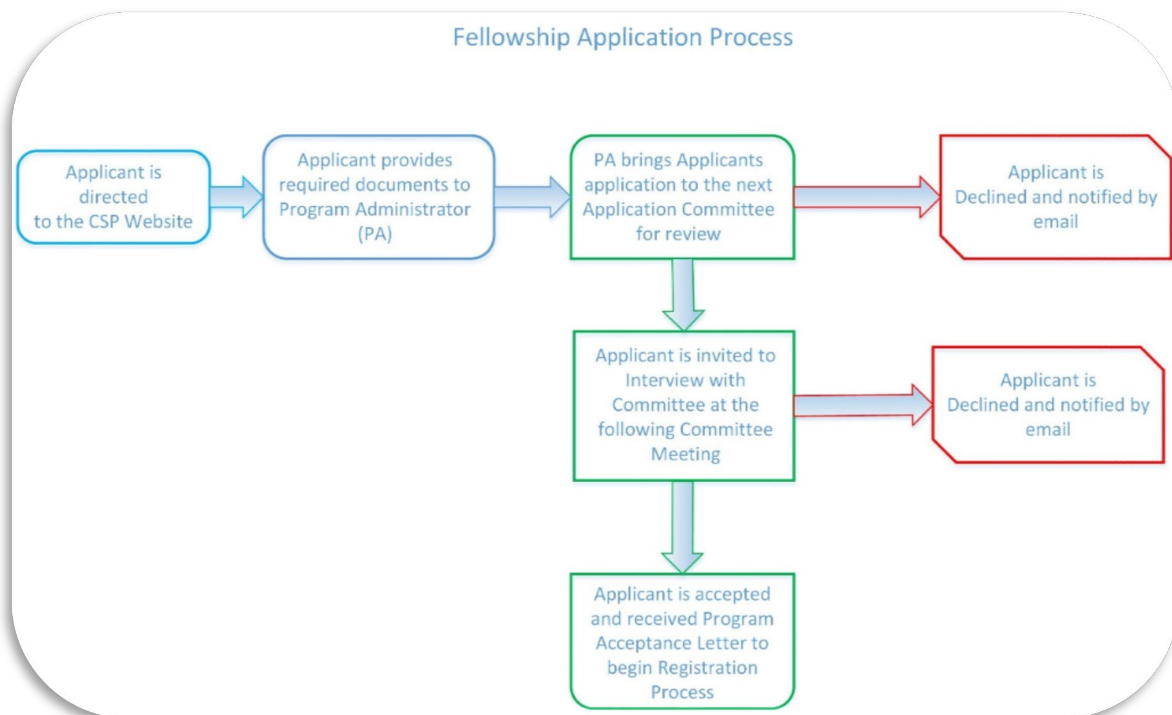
Fellowship Application Process

Applicant is directed to the CSP Website

Applicant provides required documents to Program Administrator (PA)

PA brings Applicants application to the next Application Committee for review

Applicant is Declined and notified by email

Applicant is invited to Interview with Committee at the following Committee Meeting

Applicant is Declined and notified by email

Applicant is accepted and received Program Acceptance Letter to begin Registration Process